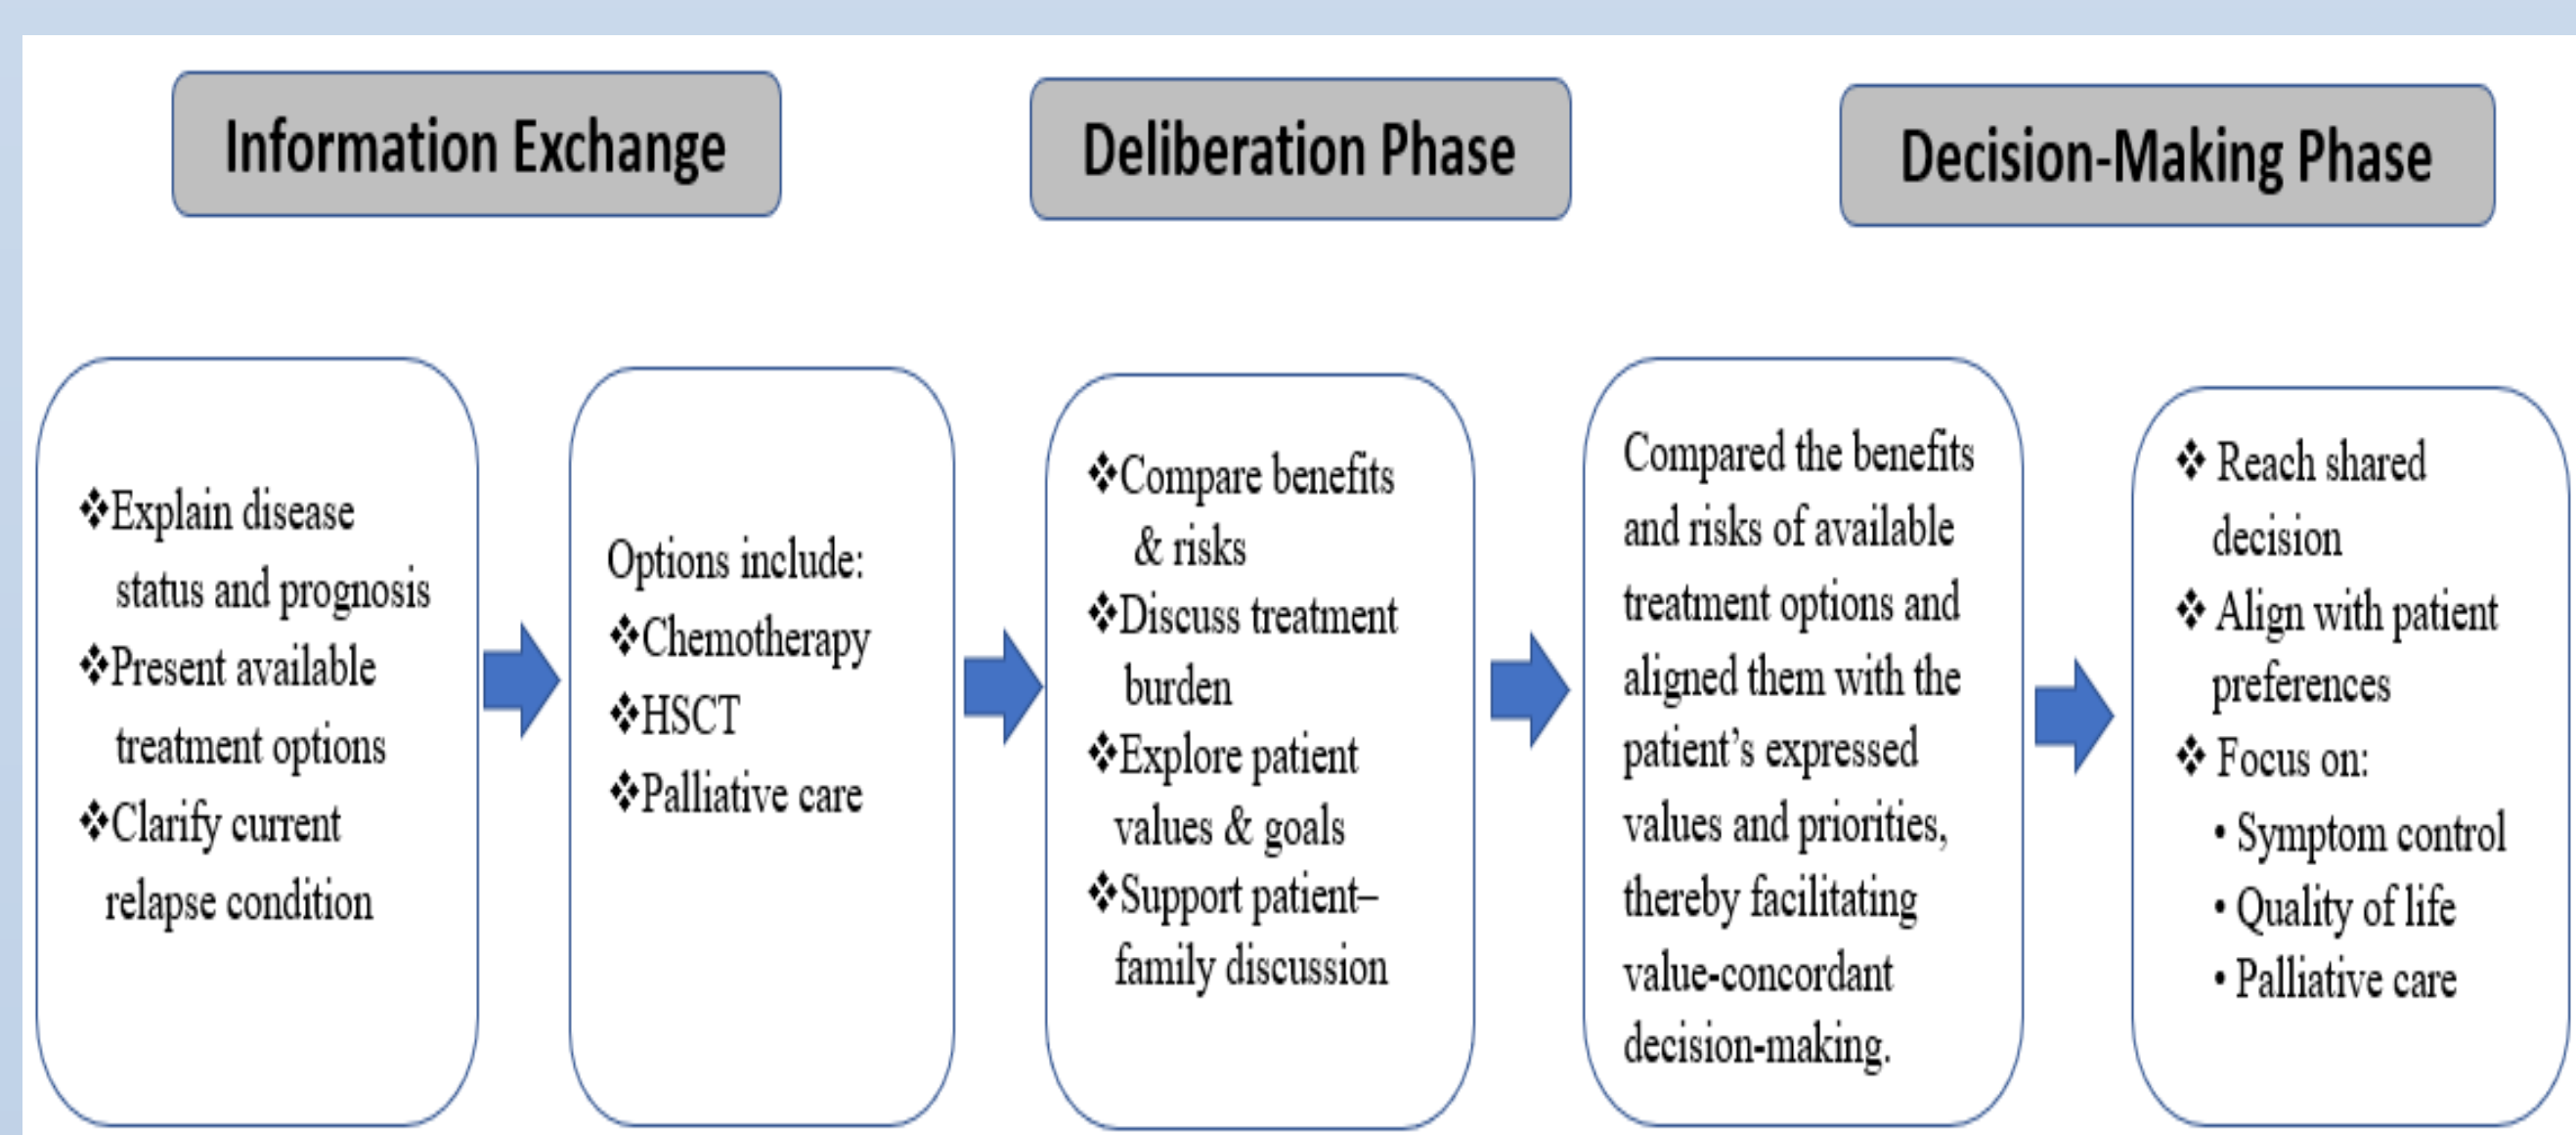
Information Exchange

Deliberation Phase

Decision-Making Phase

❖Explain disease status and prognosis
❖Present available treatment options
❖Clarify current relapse condition

Options include:
❖Chemotherapy
❖HSCT
❖Palliative care

❖Compare benefits & risks
❖Discuss treatment burden
❖Explore patient values & goals
❖Support patient–family discussion

Compared the benefits and risks of available treatment options and aligned them with the patient's expressed values and priorities, thereby facilitating value-concordant decision-making.

❖ Reach shared decision
❖ Align with patient preferences
❖ Focus on:
• Symptom control
• Quality of life
• Palliative care